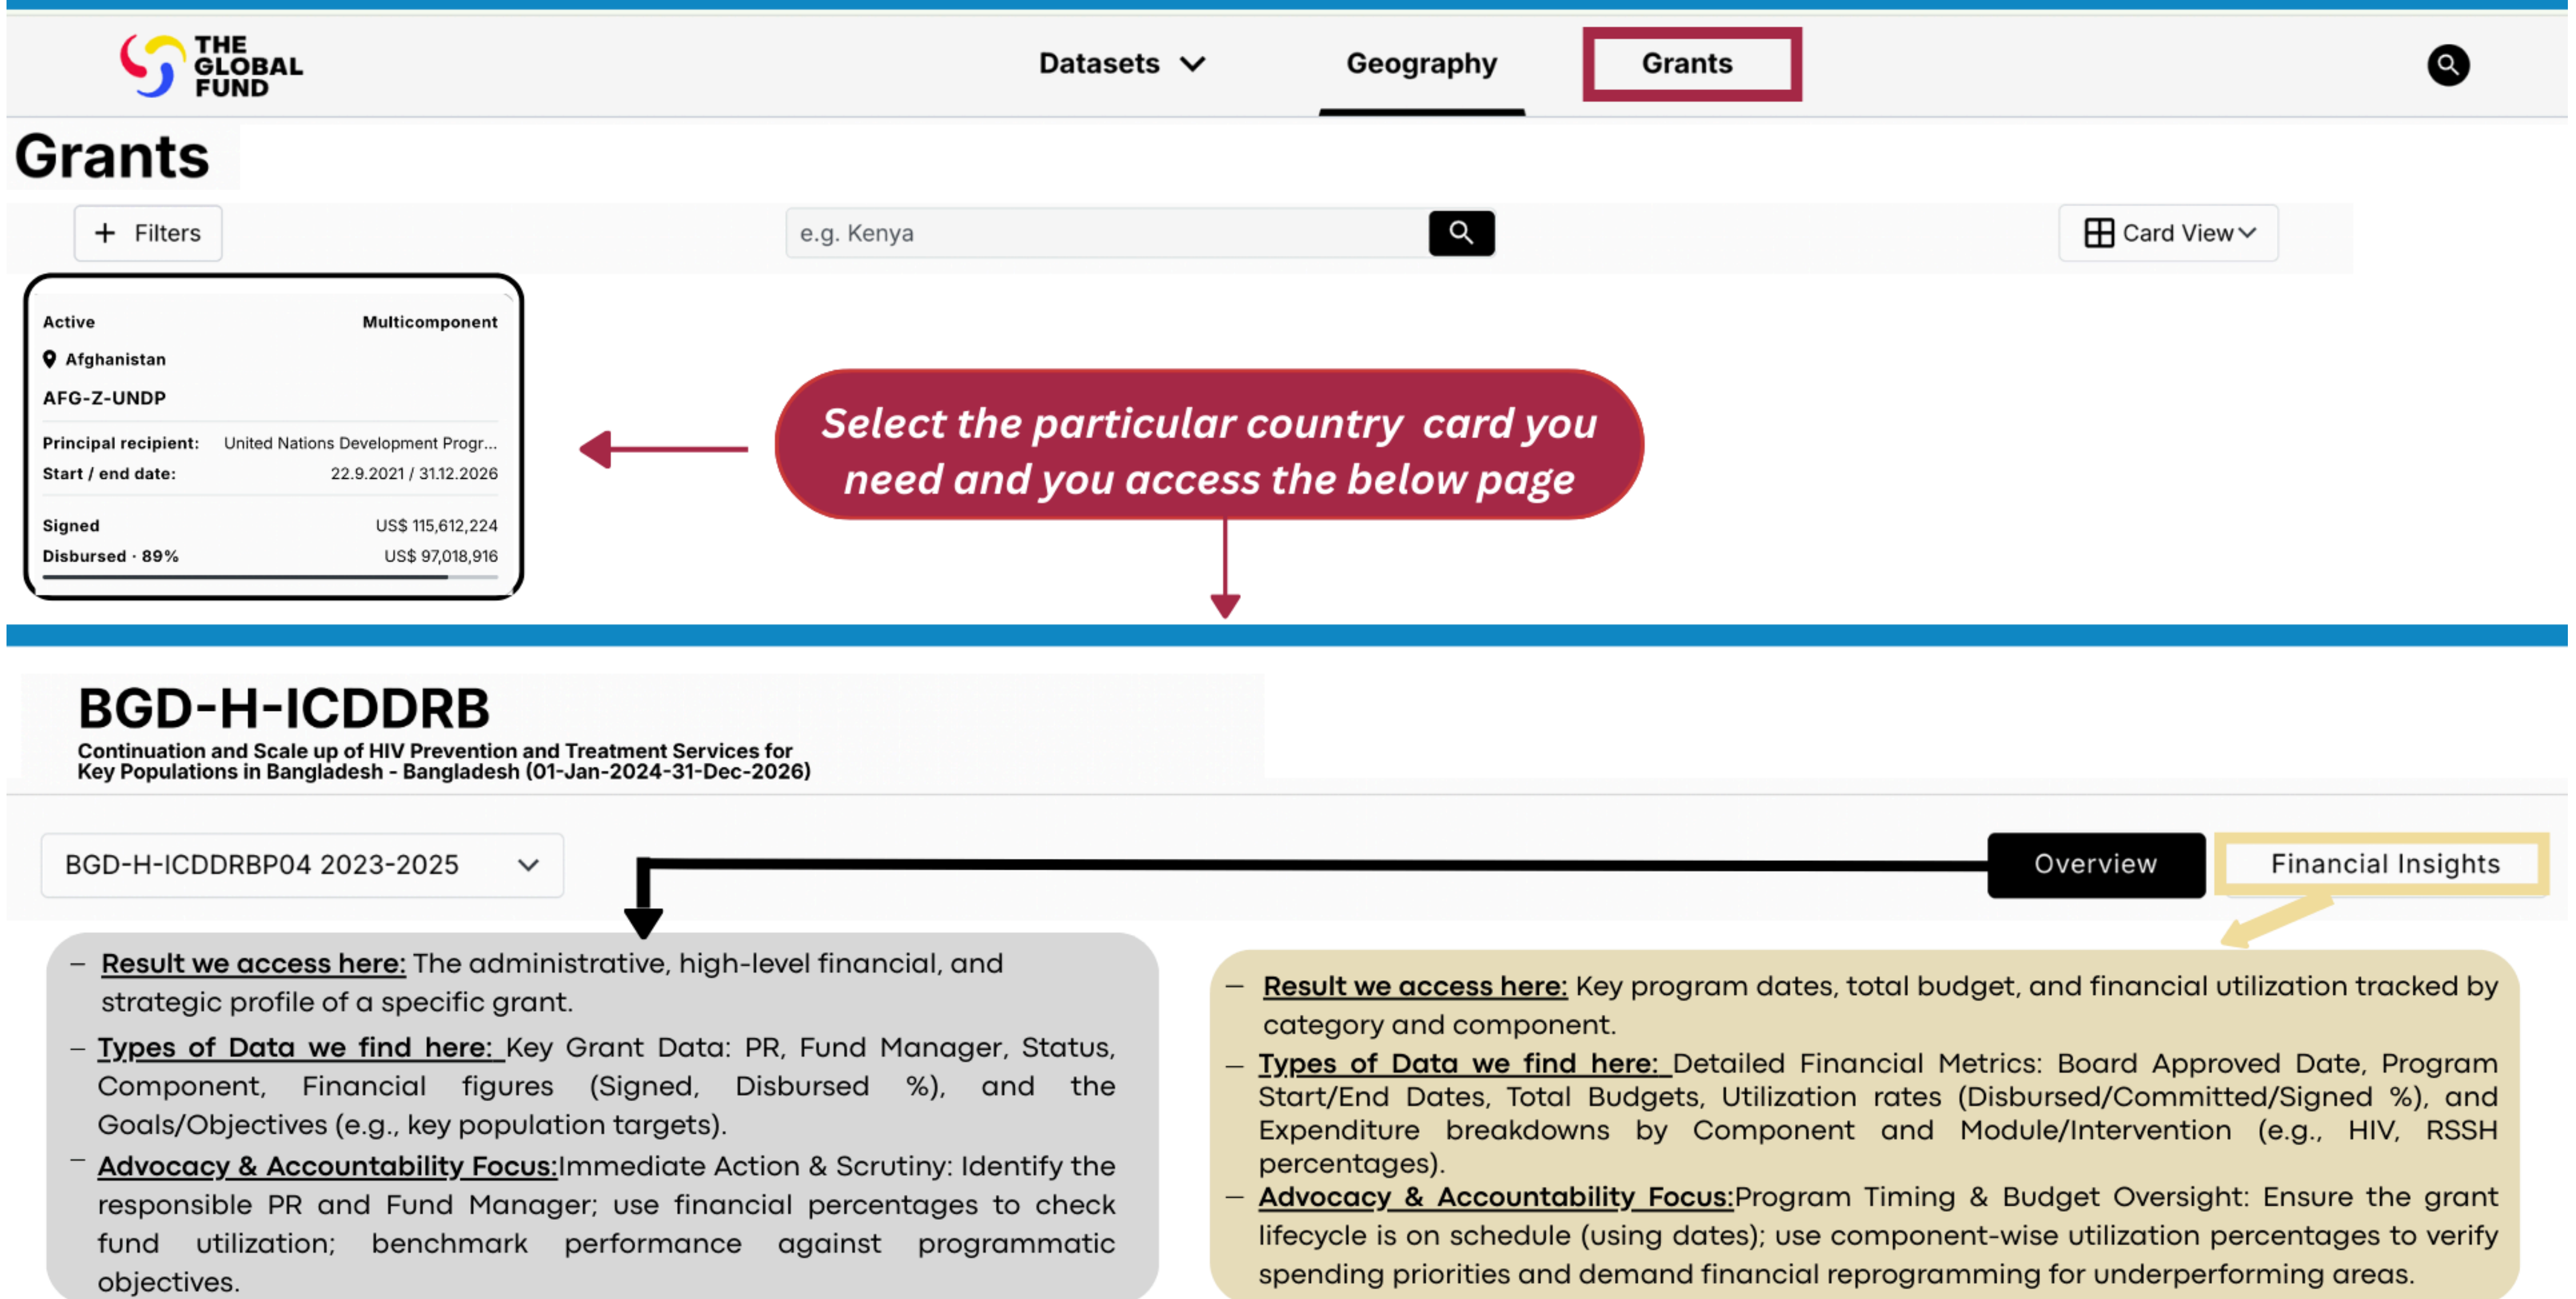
THE GLOBAL FUND

Datasets

Geography

Grants

Grants

+ Filters

e.g. Kenya

Card View

Active

Multicomponent

Afghanistan

AFG-Z-UNDP

Principal recipient: United Nations Development Progr...

Start / end date: 22.9.2021 / 31.12.2026

Signed US$ 115,612,224

Disbursed · 89% US$ 97,018,916

Select the particular country card you need and you access the below page

BGD-H-ICDDRB

Continuation and Scale up of HIV Prevention and Treatment Services for Key Populations in Bangladesh - Bangladesh (01-Jan-2024-31-Dec-2026)

BGD-H-ICDDRBP04 2023-2025

Overview

Financial Insights

– Result we access here: The administrative, high-level financial, and strategic profile of a specific grant.

– Types of Data we find here: Key Grant Data: PR, Fund Manager, Status, Component, Financial figures (Signed, Disbursed %), and the Goals/Objectives (e.g., key population targets).

– Advocacy & Accountability Focus:Immediate Action & Scrutiny: Identify the responsible PR and Fund Manager; use financial percentages to check fund utilization; benchmark performance against programmatic objectives.

– Result we access here: Key program dates, total budget, and financial utilization tracked by category and component.

– Types of Data we find here: Detailed Financial Metrics: Board Approved Date, Program Start/End Dates, Total Budgets, Utilization rates (Disbursed/Committed/Signed %), and Expenditure breakdowns by Component and Module/Intervention (e.g., HIV, RSSH percentages).

– Advocacy & Accountability Focus:Program Timing & Budget Oversight: Ensure the grant lifecycle is on schedule (using dates); use component-wise utilization percentages to verify spending priorities and demand financial reprogramming for underperforming areas.